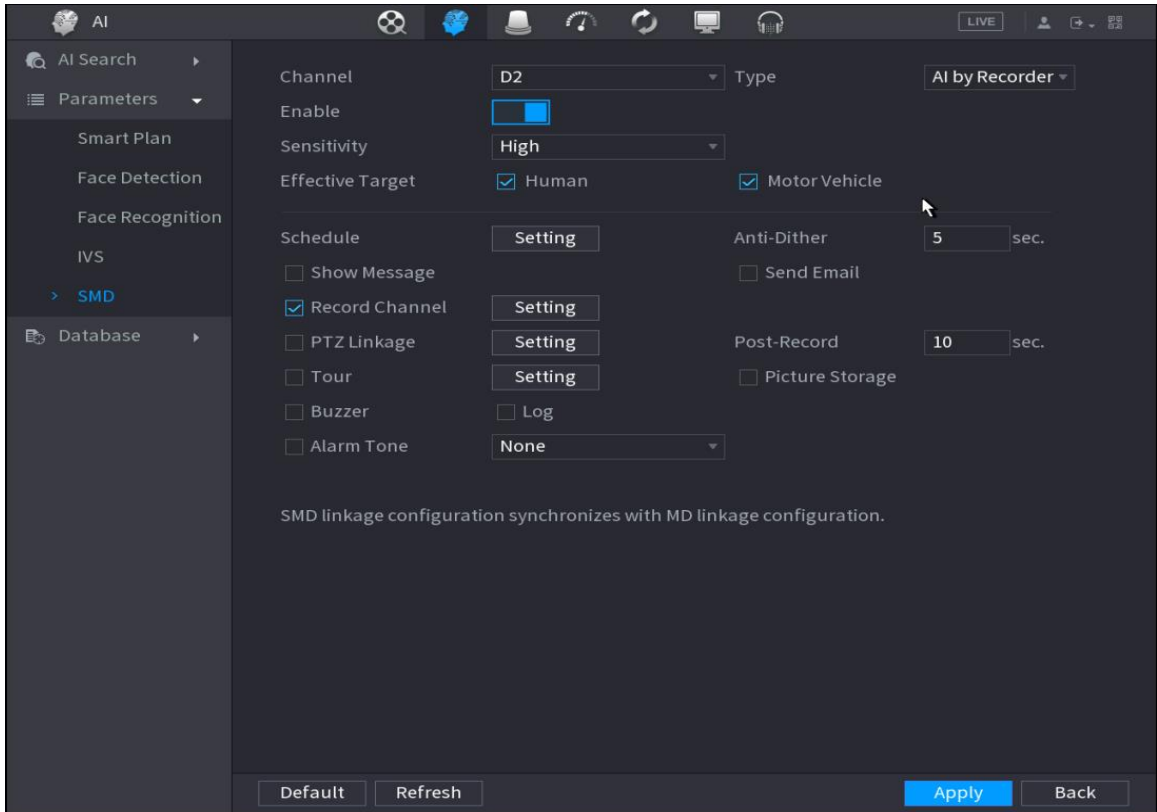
AI

LIVE

AI Search
Parameters
Smart Plan
Face Detection
Face Recognition
IVS
SMD
Database

Channel D2
Type AI by Recorder
Enable
Sensitivity High
Effective Target ☑ Human ☑ Motor Vehicle

Schedule Setting
Anti-Dither 5 sec.
☐ Show Message
☐ Send Email
☑ Record Channel Setting
☐ PTZ Linkage Setting
Post-Record 10 sec.
☐ Tour Setting
☐ Picture Storage
☐ Buzzer ☐ Log
☐ Alarm Tone None

SMD linkage configuration synchronizes with MD linkage configuration.

Default Refresh Apply Back